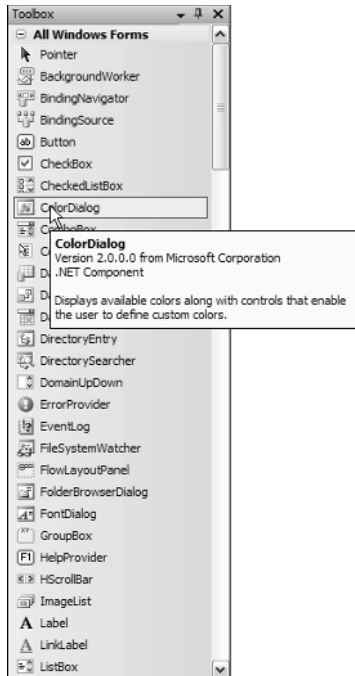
Toolbox

All Windows Forms

Pointer

BackgroundWorker

BindingNavigator

BindingSource

Button

CheckBox

CheckedListBox

ColorDialog

ComboBox

C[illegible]

D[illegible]

D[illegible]

D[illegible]

ColorDialog
Version 2.0.0.0 from Microsoft Corporation
.NET Component

Displays available colors along with controls that enable the user to define custom colors.

DirectoryEntry

DirectorySearcher

DomainUpDown

ErrorProvider

EventLog

FileSystemWatcher

FlowLayoutPanel

FolderBrowserDialog

FontDialog

GroupBox

HelpProvider

HScrollBar

ImageList

Label

LinkLabel

ListBox